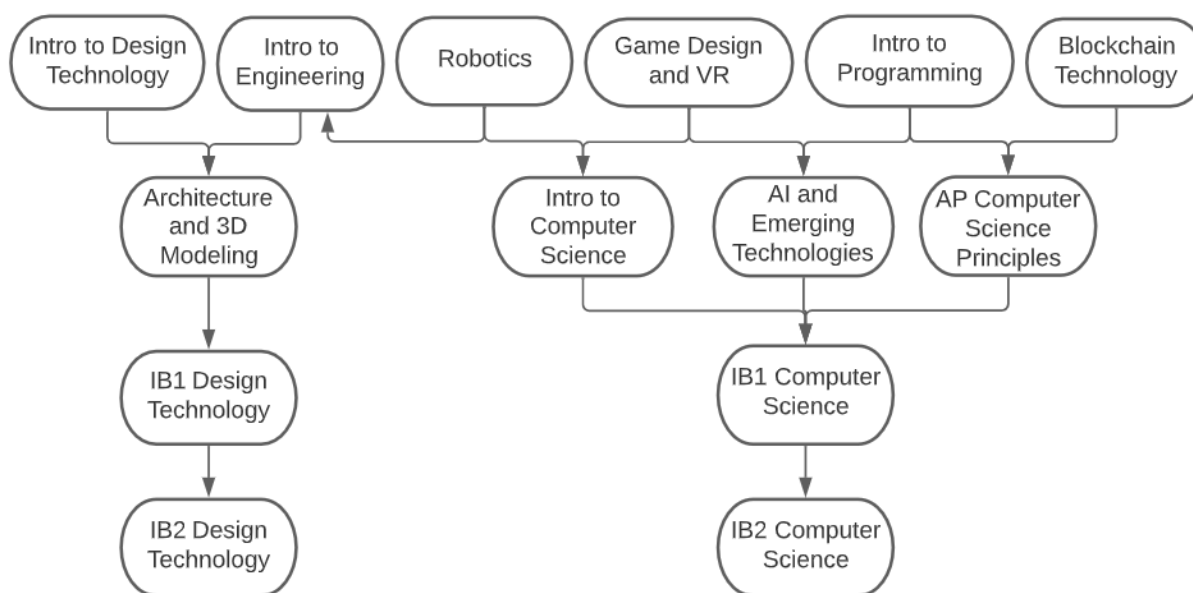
Intro to Design Technology

Intro to Engineering

Robotics

Game Design and VR

Intro to Programming

Blockchain Technology

Architecture and 3D Modeling

Intro to Computer Science

AI and Emerging Technologies

AP Computer Science Principles

IB1 Design Technology

IB1 Computer Science

IB2 Design Technology

IB2 Computer Science